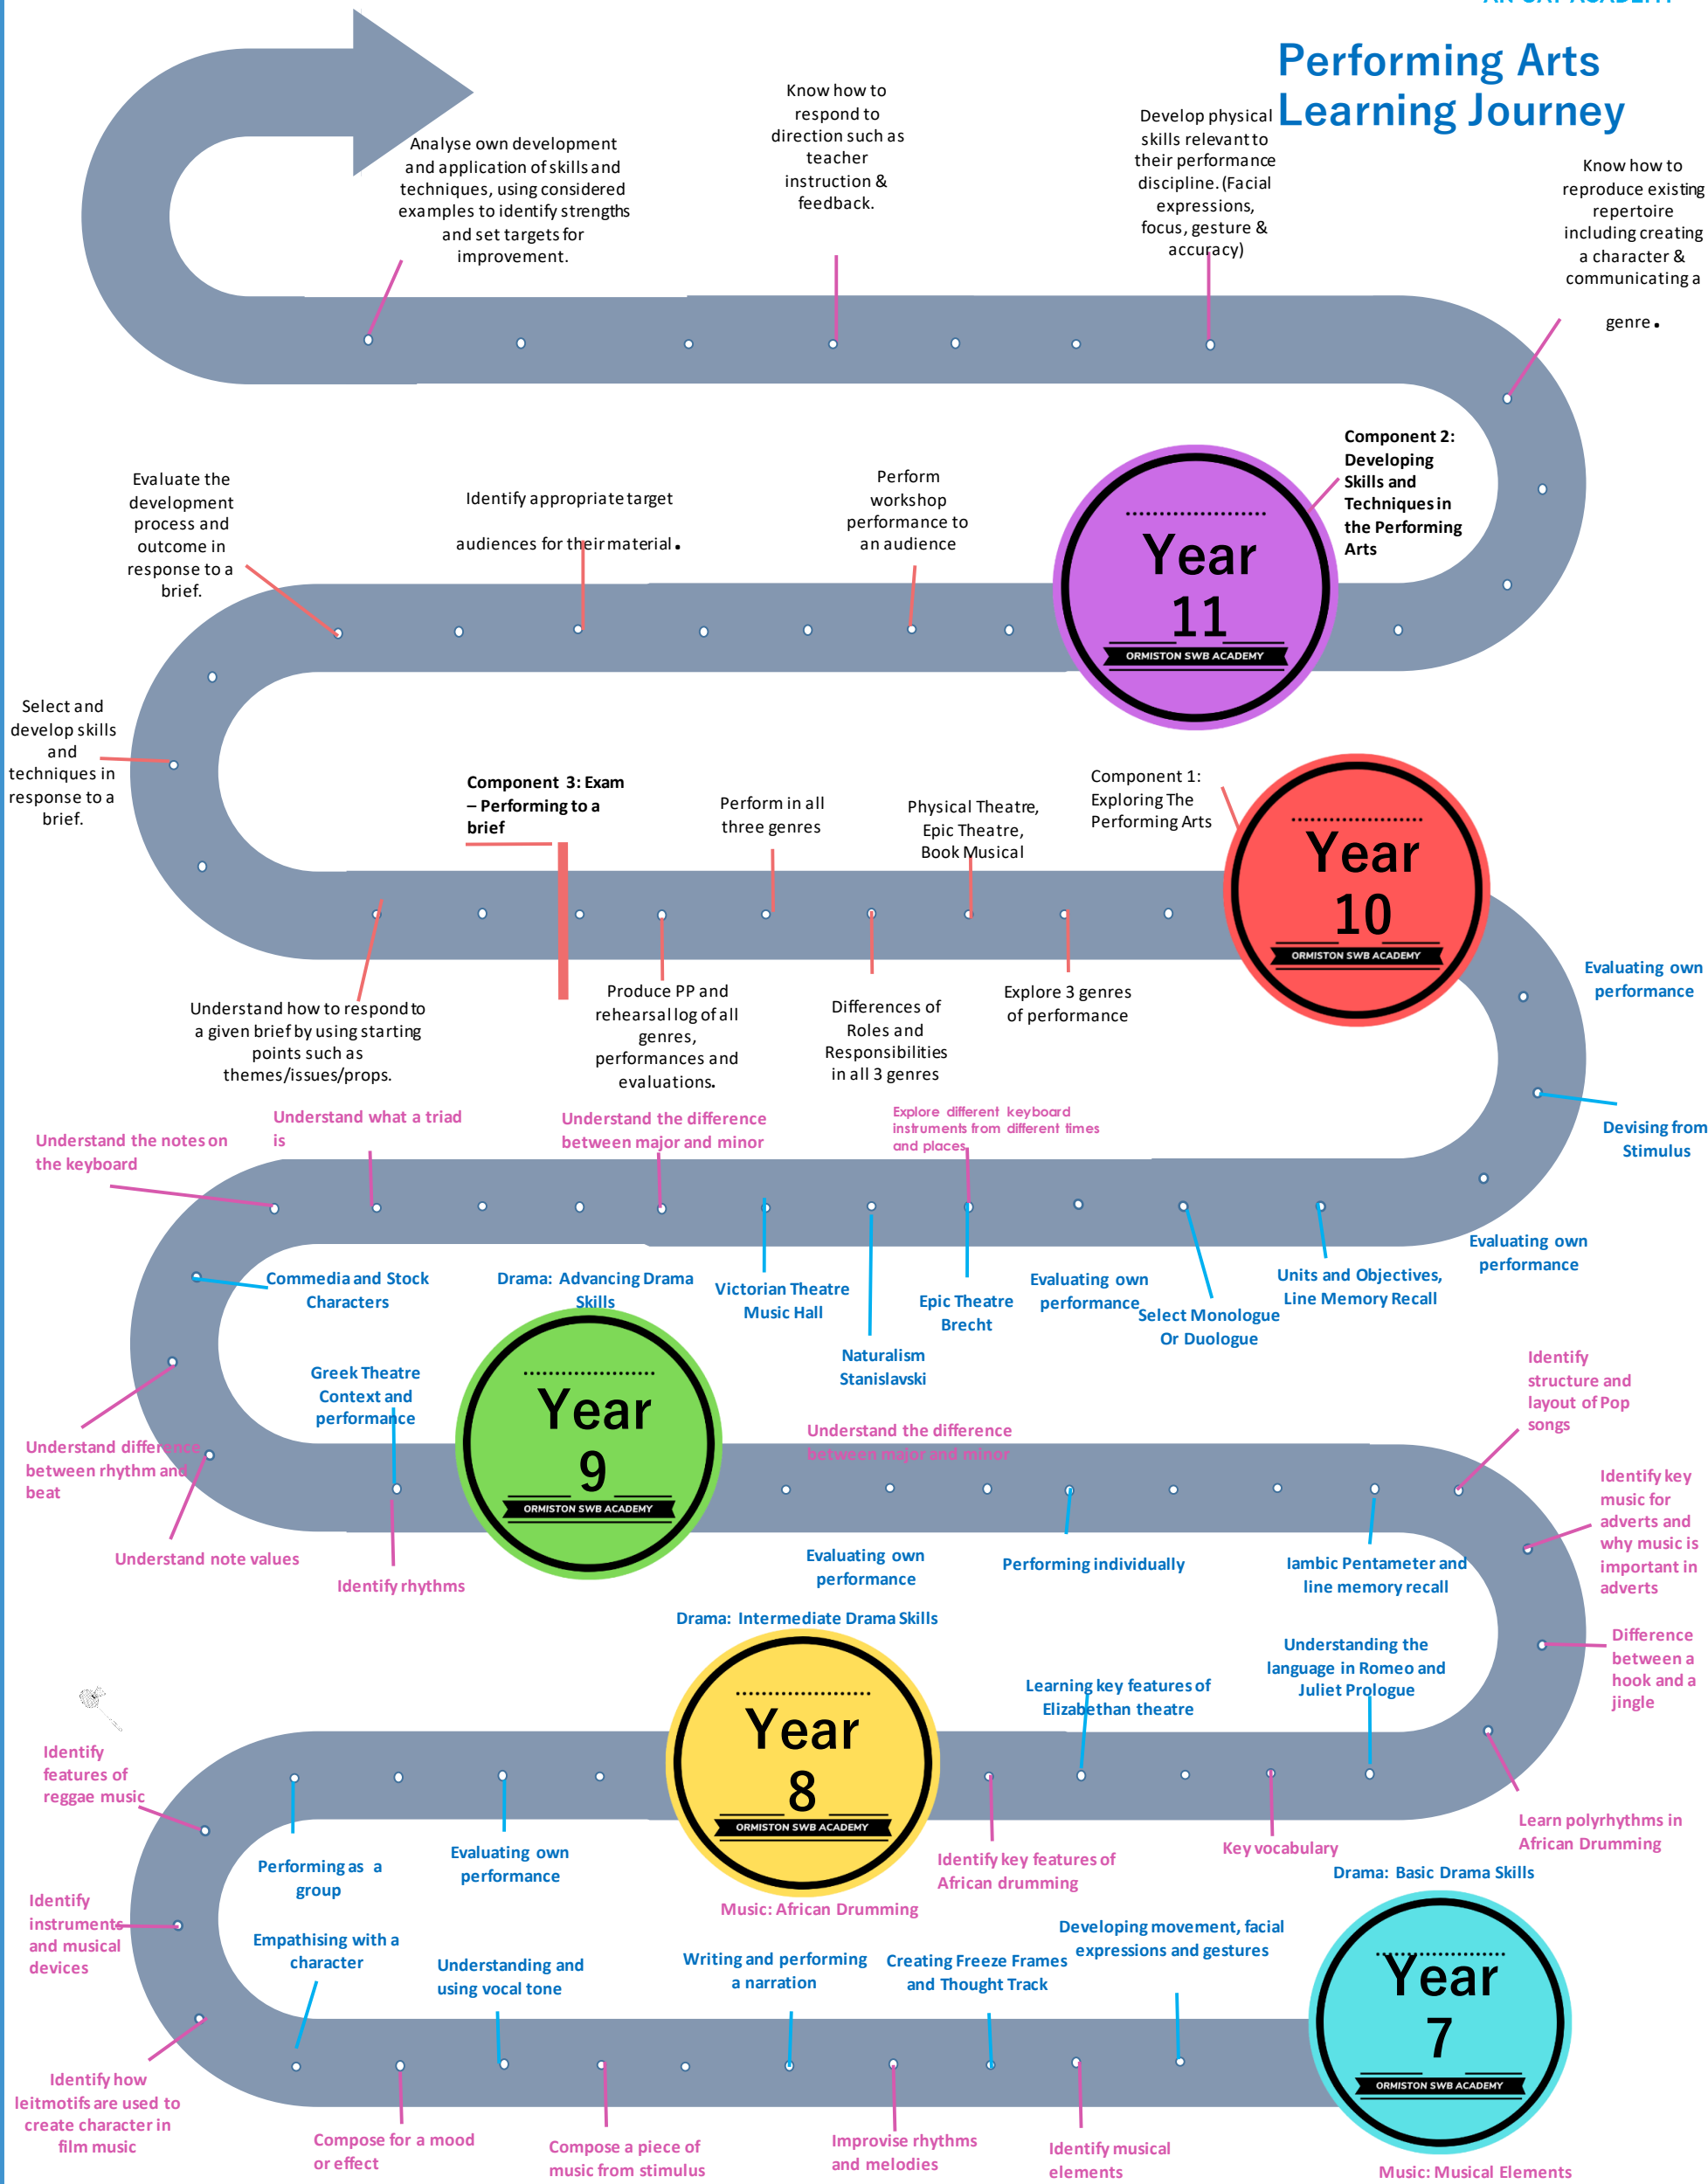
Performing Arts Learning Journey

Analyse own development and application of skills and techniques, using considered examples to identify strengths and set targets for improvement.

Know how to respond to direction such as teacher instruction & feedback.

Develop physical skills relevant to their performance discipline. (Facial expressions, focus, gesture & accuracy)

Know how to reproduce existing repertoire including creating a character & communicating a genre.

Component 2: Developing Skills and Techniques in the Performing Arts

Year 11
ORMISTON SWB ACADEMY

Evaluate the development process and outcome in response to a brief.

Identify appropriate target audiences for their material.

Perform workshop performance to an audience

Select and develop skills and techniques in response to a brief.

Component 3: Exam – Performing to a brief

Perform in all three genres

Physical Theatre, Epic Theatre, Book Musical

Component 1: Exploring The Performing Arts

Year 10
ORMISTON SWB ACADEMY

Understand how to respond to a given brief by using starting points such as themes/issues/props.

Produce PP and rehearsal log of all genres, performances and evaluations.

Differences of Roles and Responsibilities in all 3 genres

Explore 3 genres of performance

Evaluating own performance

Devising from Stimulus

Understand the notes on the keyboard

Understand what a triad is

Understand the difference between major and minor

Explore different keyboard instruments from different times and places

Evaluating own performance

Commedia and Stock Characters

Drama: Advancing Drama Skills

Victorian Theatre Music Hall

Epic Theatre Brecht

Evaluating own performance

Select Monologue Or Duologue

Units and Objectives, Line Memory Recall

Naturalism Stanislavski

Greek Theatre Context and performance

Year 9
ORMISTON SWB ACADEMY

Understand difference between rhythm and beat

Understand note values

Identify rhythms

Understand the difference between major and minor

Identify structure and layout of Pop songs

Identify key music for adverts and why music is important in adverts

Evaluating own performance

Performing individually

Iambic Pentameter and line memory recall

Drama: Intermediate Drama Skills

Difference between a hook and a jingle

Understanding the language in Romeo and Juliet Prologue

Learning key features of Elizabethan theatre

Year 8
ORMISTON SWB ACADEMY

Identify features of reggae music

Performing as a group

Evaluating own performance

Identify key features of African drumming

Key vocabulary

Learn polyrhythms in African Drumming

Drama: Basic Drama Skills

Music: African Drumming

Identify instruments and musical devices

Empathising with a character

Understanding and using vocal tone

Writing and performing a narration

Creating Freeze Frames and Thought Track

Developing movement, facial expressions and gestures

Year 7
ORMISTON SWB ACADEMY

Identify how leitmotifs are used to create character in film music

Compose for a mood or effect

Compose a piece of music from stimulus

Improvise rhythms and melodies

Identify musical elements

Music: Musical Elements